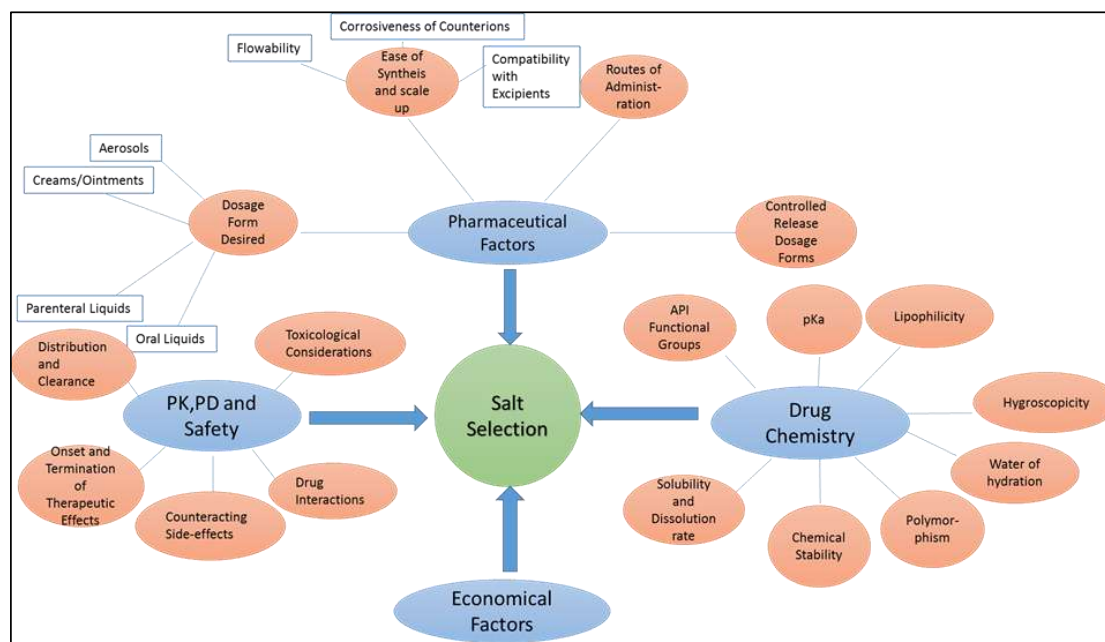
Corrosiveness of Counterions

Flowability

Ease of Syntheis and scale up

Compatibility with Excipients

Routes of Administration

Aerosols

Creams/Ointments

Dosage Form Desired

Pharmaceutical Factors

Controlled Release Dosage Forms

Parenteral Liquids

Oral Liquids

Toxicological Considerations

API Functional Groups

pKa

Lipophilicity

Distribution and Clearance

PK,PD and Safety

Salt Selection

Drug Chemistry

Hygroscopicity

Onset and Termination of Therapeutic Effects

Drug Interactions

Counteracting Side-effects

Solubility and Dissolution rate

Water of hydration

Polymorphism

Chemical Stability

Economical Factors